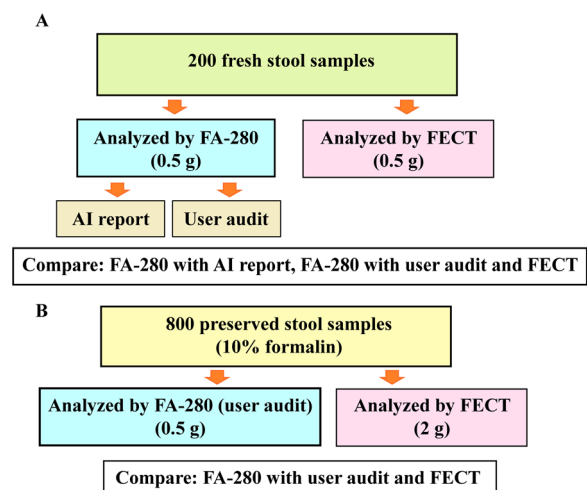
A

200 fresh stool samples

Analyzed by FA-280 (0.5 g)

Analyzed by FECT (0.5 g)

AI report

User audit

Compare: FA-280 with AI report, FA-280 with user audit and FECT

B

800 preserved stool samples (10% formalin)

Analyzed by FA-280 (user audit) (0.5 g)

Analyzed by FECT (2 g)

Compare: FA-280 with user audit and FECT